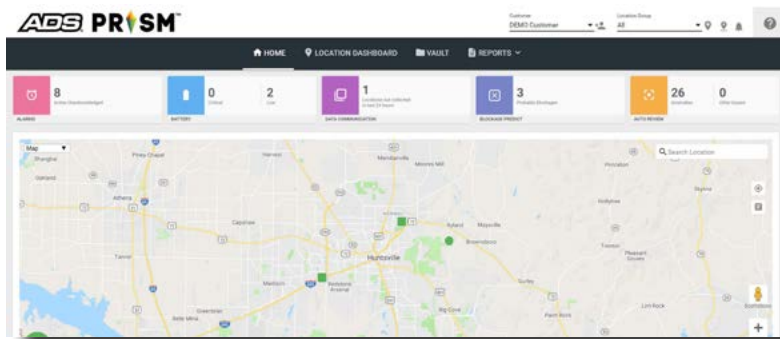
ADS PRISM™

Customer
DEMO Customer

Location Group
All

HOME
LOCATION DASHBOARD
VAULT
REPORTS

8
Active Unacknowledged
ALARMS

0
Critical
2
Low
BATTERY

1
Locations not collected in last 24 hours
DATA COMMUNICATION

3
Probable Blockages
BLOCKAGE PREDICT

26
Anomalies
0
Offline Issues
AUTO REVIEW

Map
Search Location

Shangrila
Piney Chapel
Harvest
Meridianville
Moores Mill
Princeton
Oakland
Athens
Hazel Green
Skyline
Capshaw
Hollytree
Madison
Huntsville
Maysville
Redstone Arsenal
Gurley
Paint Rock
Lim Rock
Trenton
Pleasant Groves
Belle Mina
Greenbrier
Tanner
Big Cove
Brownsboro
Ryland